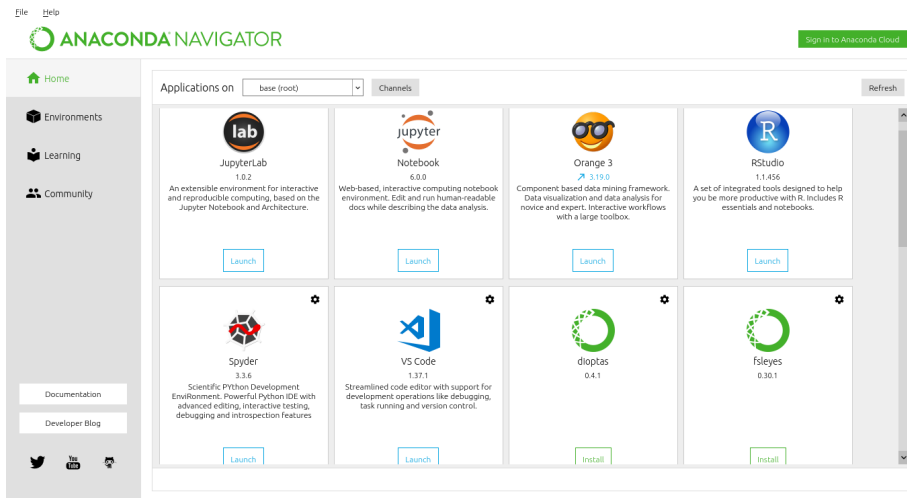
File Help

ANACONDA NAVIGATOR

Sign in to Anaconda Cloud

Home

Environments

Learning

Community

Documentation

Developer Blog

Applications on base (root) Channels Refresh

lab

JupyterLab
1.0.2
An extensible environment for interactive and reproducible computing, based on the Jupyter Notebook and Architecture.
Launch

jupyter

Notebook
6.0.0
Web-based, interactive computing notebook environment. Edit and run human-readable docs while describing the data analysis.
Launch

Orange 3
↗ 3.19.0
Component based data mining framework. Data visualization and data analysis for novice and expert. Interactive workflows with a large toolbox.
Launch

R

RStudio
1.1.456
A set of integrated tools designed to help you be more productive with R. Includes R essentials and notebooks.
Launch

Spyder
3.3.6
Scientific PYthon Development EnviRonment. Powerful Python IDE with advanced editing, interactive testing, debugging and introspection features
Launch

VS Code
1.37.1
Streamlined code editor with support for development operations like debugging, task running and version control.
Launch

dioptas
0.4.1
Install

fsleyes
0.30.1
Install